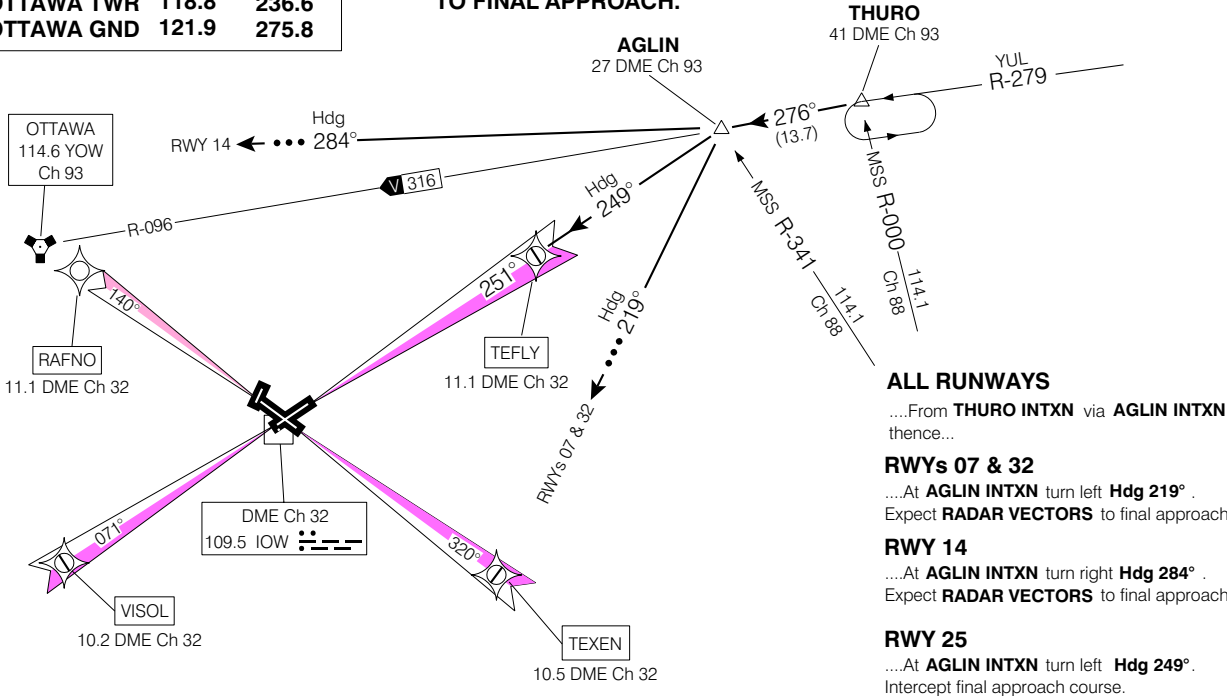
OTTAWA TWR 118.8 236.6
OTTAWA GND 121.9 275.8

TO FINAL APPROACH.

THURO
41 DME Ch 93

AGLIN
27 DME Ch 93

YUL
R-279

276°
(13.7)

MSS R-000
114.1
Ch 88

MSS R-341
114.1
Ch 88

Hdg
RWY 14 284°

OTTAWA
114.6 YOW
Ch 93

V 316

R-096

Hdg
249°

251°

Hdg
219°

140°

RAFNO
11.1 DME Ch 32

TEFLY
11.1 DME Ch 32

RWYs 07 & 32

DME Ch 32
109.5 IOW

071°

320°

VISOL
10.2 DME Ch 32

TEXEN
10.5 DME Ch 32

ALL RUNWAYS
....From THURO INTXN via AGLIN INTXN thence...

RWYs 07 & 32
....At AGLIN INTXN turn left Hdg 219° . Expect RADAR VECTORS to final approach

RWY 14
....At AGLIN INTXN turn right Hdg 284° . Expect RADAR VECTORS to final approach

RWY 25
....At AGLIN INTXN turn left Hdg 249°. Intercept final approach course.